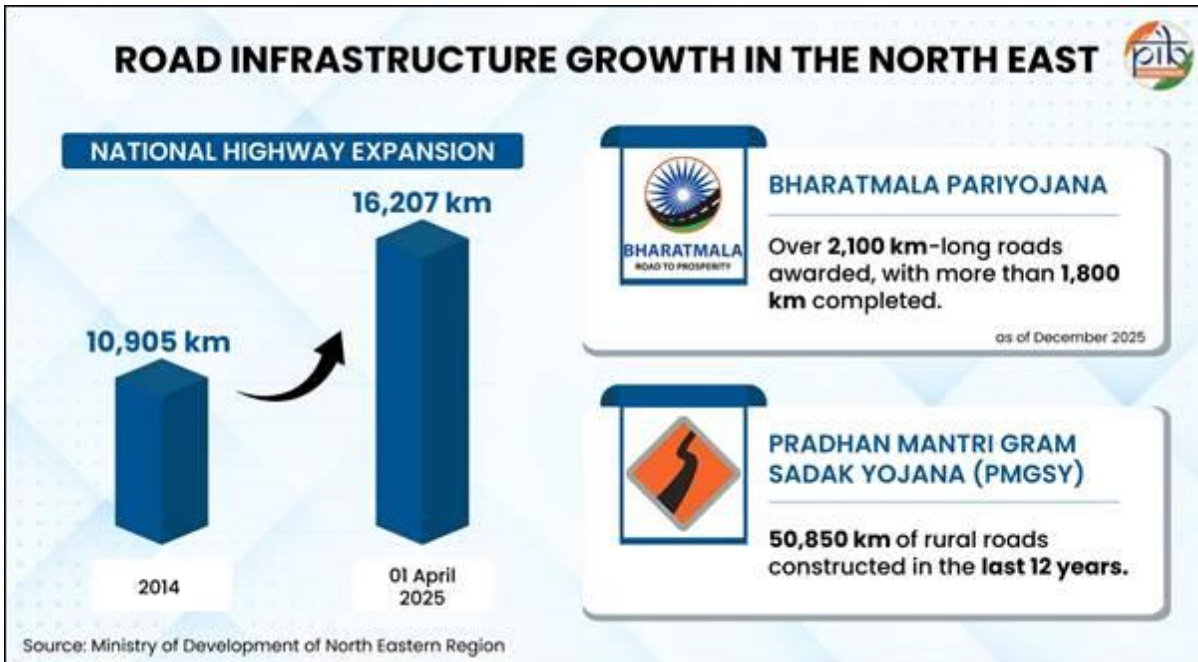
ROAD INFRASTRUCTURE GROWTH IN THE NORTH EAST

pib

NATIONAL HIGHWAY EXPANSION

16,207 km

10,905 km

2014

01 April 2025

BHARATMALA ROAD TO PROSPERITY

BHARATMALA PARIYOJANA

Over 2,100 km-long roads awarded, with more than 1,800 km completed.

as of December 2025

PRADHAN MANTRI GRAM SADAK YOJANA (PMGSY)

50,850 km of rural roads constructed in the last 12 years.

Source: Ministry of Development of North Eastern Region